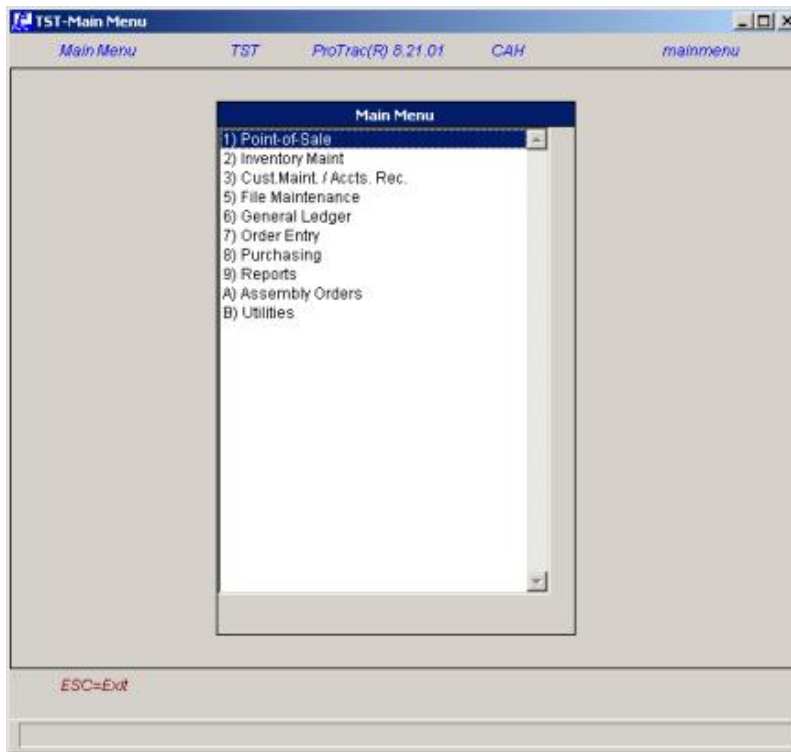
TST-Main Menu

Main Menu TST ProTrac(R) 8.21.01 CAH mainmenu

Main Menu

1) Point-of-Sale
2) Inventory Maint
3) Cust.Maint. / Accts. Rec.
5) File Maintenance
6) General Ledger
7) Order Entry
8) Purchasing
9) Reports
A) Assembly Orders
B) Utilities

ESC=Exit